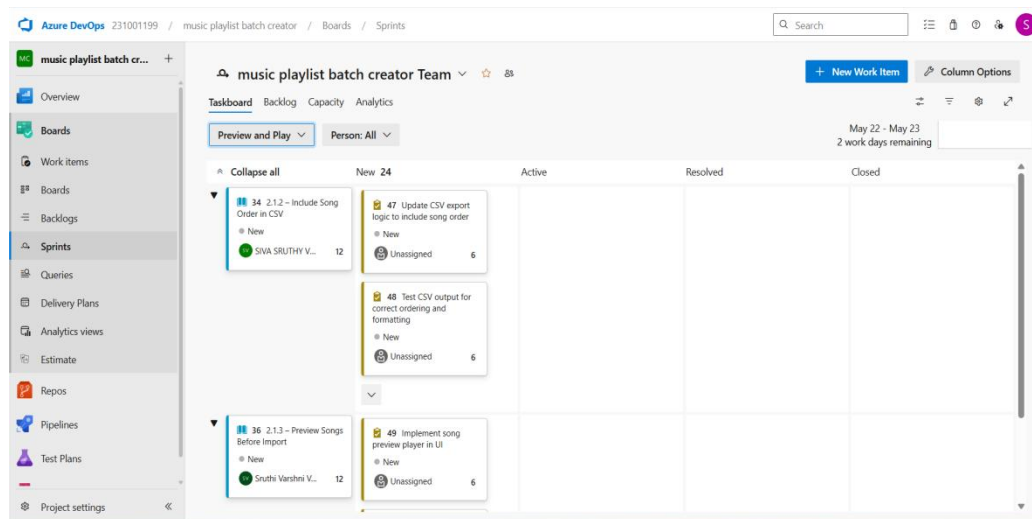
Azure DevOps 231001199 / music playlist batch creator / Boards / Sprints

Search

S

MC music playlist batch cr... +

Overview

Boards

Work items

Boards

Backlogs

Sprints

Queries

Delivery Plans

Analytics views

Estimate

Repos

Pipelines

Test Plans

Project settings «

music playlist batch creator Team

+ New Work Item

Column Options

Taskboard Backlog Capacity Analytics

Preview and Play

Person: All

May 22 - May 23
2 work days remaining

Collapse all

New 24

Active

Resolved

Closed

34 2.1.2 – Include Song Order in CSV
New
SIVA SRUTHY V... 12

47 Update CSV export logic to include song order
New
Unassigned 6

48 Test CSV output for correct ordering and formatting
New
Unassigned 6

36 2.1.3 – Preview Songs Before Import
New
Sruthi Varshni V... 12

49 Implement song preview player in UI
New
Unassigned 6